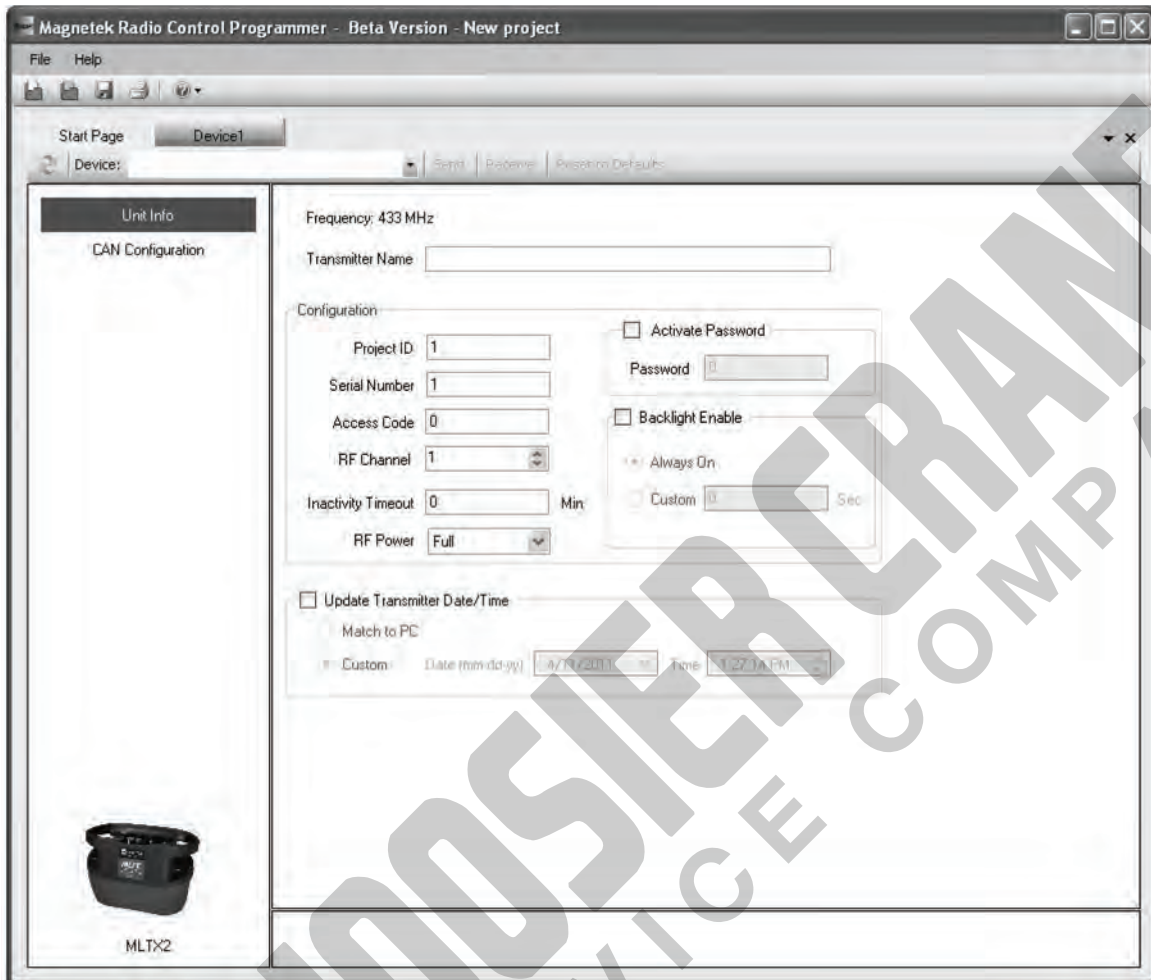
Magnetek Radio Control Programmer - Beta Version - New project

File Help

Start Page Device1

Device: Send Retrieve Retrieve Defaults

Unit Info
CAN Configuration

Frequency: 433 MHz

Transmitter Name

Configuration

Project ID 1
Serial Number 1
Access Code 0
RF Channel 1
Inactivity Timeout 0 Min
RF Power Full

Activate Password
Password 0

Backlight Enable
Always On
Custom 0 Sec

Update Transmitter Date/Time
Match to PC
Custom Date (mm-dd-yy) 4/19/2011 Time 1:27:14 PM

MLTX2

HOOSIER CRANE SERVICE COMPANY